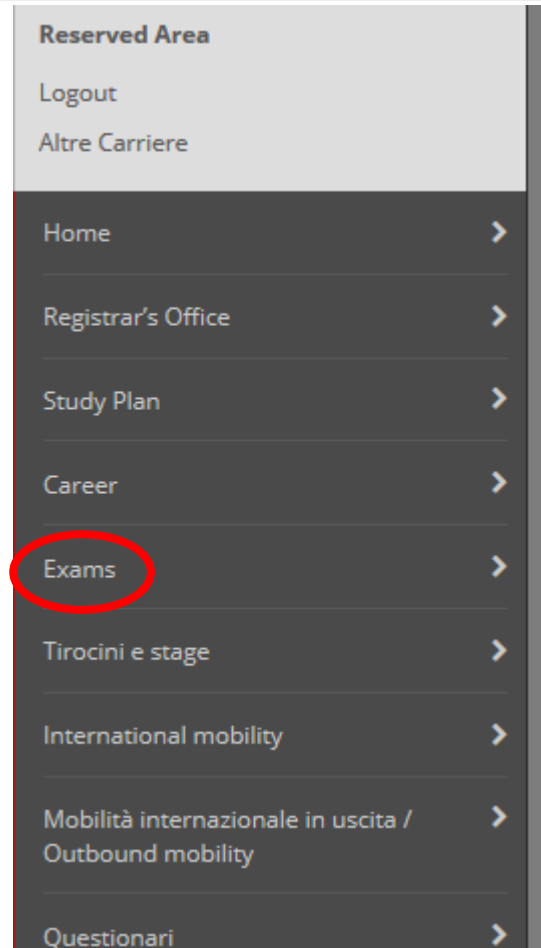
Reserved Area

Logout

Altre Carriere

Home

Registrar’s Office

Study Plan

Career

Exams

Tirocini e stage

International mobility

Mobilità internazionale in uscita / Outbound mobility

Questionari